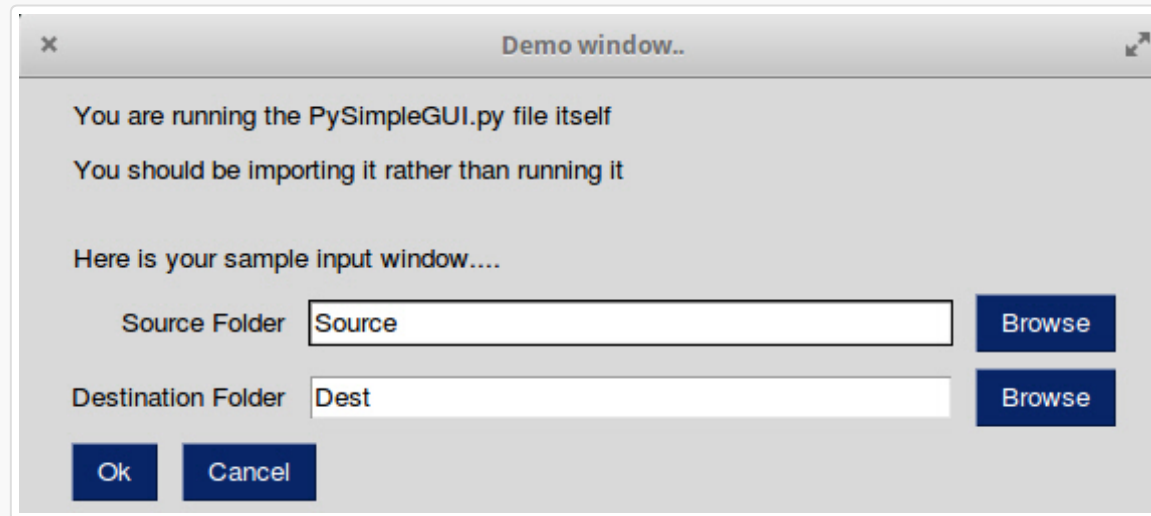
×
Demo window..

You are running the PySimpleGUI.py file itself

You should be importing it rather than running it

Here is your sample input window....

Source Folder Source Browse

Destination Folder Dest Browse

Ok Cancel